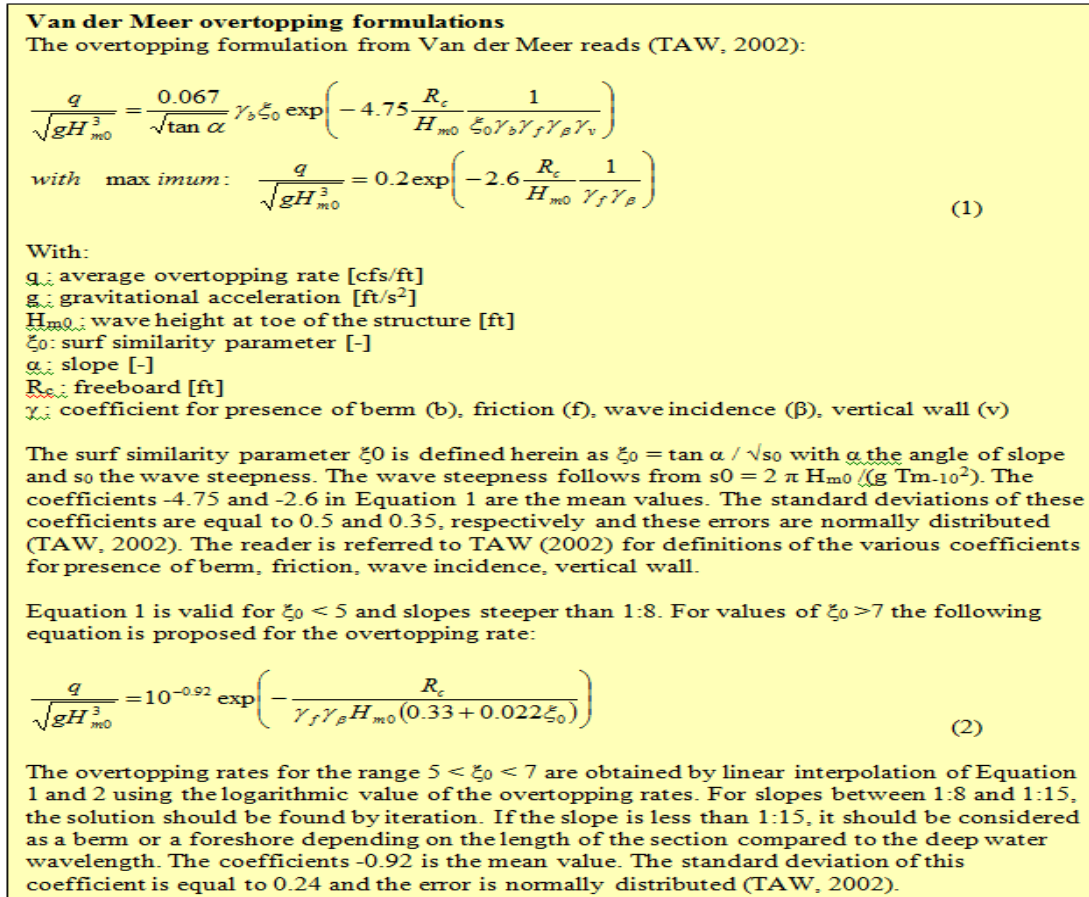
**Van der Meer overtopping formulations**
The overtopping formulation from Van der Meer reads (TAW, 2002):

$\frac{q}{\sqrt{gH_{m0}^3}} = \frac{0.067}{\sqrt{\tan\alpha}} \gamma_b \xi_0 \exp\left(-4.75 \frac{R_c}{H_{m0}} \frac{1}{\xi_0 \gamma_b \gamma_f \gamma_\beta \gamma_v}\right)$

$with \quad \max imum: \quad \frac{q}{\sqrt{gH_{m0}^3}} = 0.2 \exp\left(-2.6 \frac{R_c}{H_{m0}} \frac{1}{\gamma_f \gamma_\beta}\right)$ (1)

With:
q : average overtopping rate [cfs/ft]
g : gravitational acceleration [ft/s$^2$]
H$_{m0}$ : wave height at toe of the structure [ft]
$\xi_0$: surf similarity parameter [-]
$\alpha$ : slope [-]
R$_c$ : freeboard [ft]
$\gamma$ : coefficient for presence of berm (b), friction (f), wave incidence ($\beta$), vertical wall (v)

The surf similarity parameter $\xi$0 is defined herein as $\xi_0 = \tan\alpha / \sqrt{s_0}$ with $\alpha$ the angle of slope and s$_0$ the wave steepness. The wave steepness follows from s0 = 2 $\pi$ H$_{m0}$ /(g Tm-10$^2$). The coefficients -4.75 and -2.6 in Equation 1 are the mean values. The standard deviations of these coefficients are equal to 0.5 and 0.35, respectively and these errors are normally distributed (TAW, 2002). The reader is referred to TAW (2002) for definitions of the various coefficients for presence of berm, friction, wave incidence, vertical wall.

Equation 1 is valid for $\xi_0$ < 5 and slopes steeper than 1:8. For values of $\xi_0$ >7 the following equation is proposed for the overtopping rate:

$\frac{q}{\sqrt{gH_{m0}^3}} = 10^{-0.92} \exp\left(-\frac{R_c}{\gamma_f \gamma_\beta H_{m0}(0.33 + 0.022\xi_0)}\right)$ (2)

The overtopping rates for the range 5 < $\xi_0$ < 7 are obtained by linear interpolation of Equation 1 and 2 using the logarithmic value of the overtopping rates. For slopes between 1:8 and 1:15, the solution should be found by iteration. If the slope is less than 1:15, it should be considered as a berm or a foreshore depending on the length of the section compared to the deep water wavelength. The coefficients -0.92 is the mean value. The standard deviation of this coefficient is equal to 0.24 and the error is normally distributed (TAW, 2002).